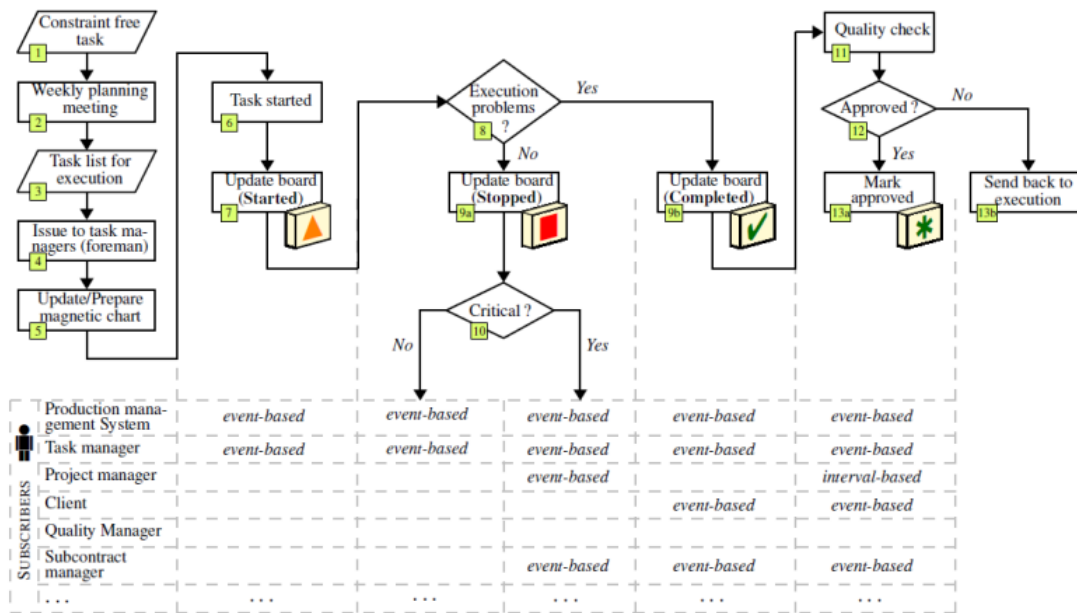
Constraint free task
1

Weekly planning meeting
2

Task list for execution
3

Issue to task managers (foreman)
4

Update/Prepare magnetic chart
5

Task started
6

Update board (Started)
7

Execution problems ?
8

Yes

No

Update board (Stopped)
9a

Critical ?
10

No

Yes

Update board (Completed)
9b

Quality check
11

Approved ?
12

No

Yes

Mark approved
13a

Send back to execution
13b

SUBSCRIBERS

| | | | | | |
|---|---|---|---|---|---|
| Production management System | event-based | event-based | event-based | event-based | event-based |
| Task manager | event-based | event-based | event-based | event-based | event-based |
| Project manager | | | event-based | | interval-based |
| Client | | | | event-based | event-based |
| Quality Manager | | | | | |
| Subcontract manager | | | event-based | event-based | event-based |
| ... | ... | ... | ... | ... | ... |